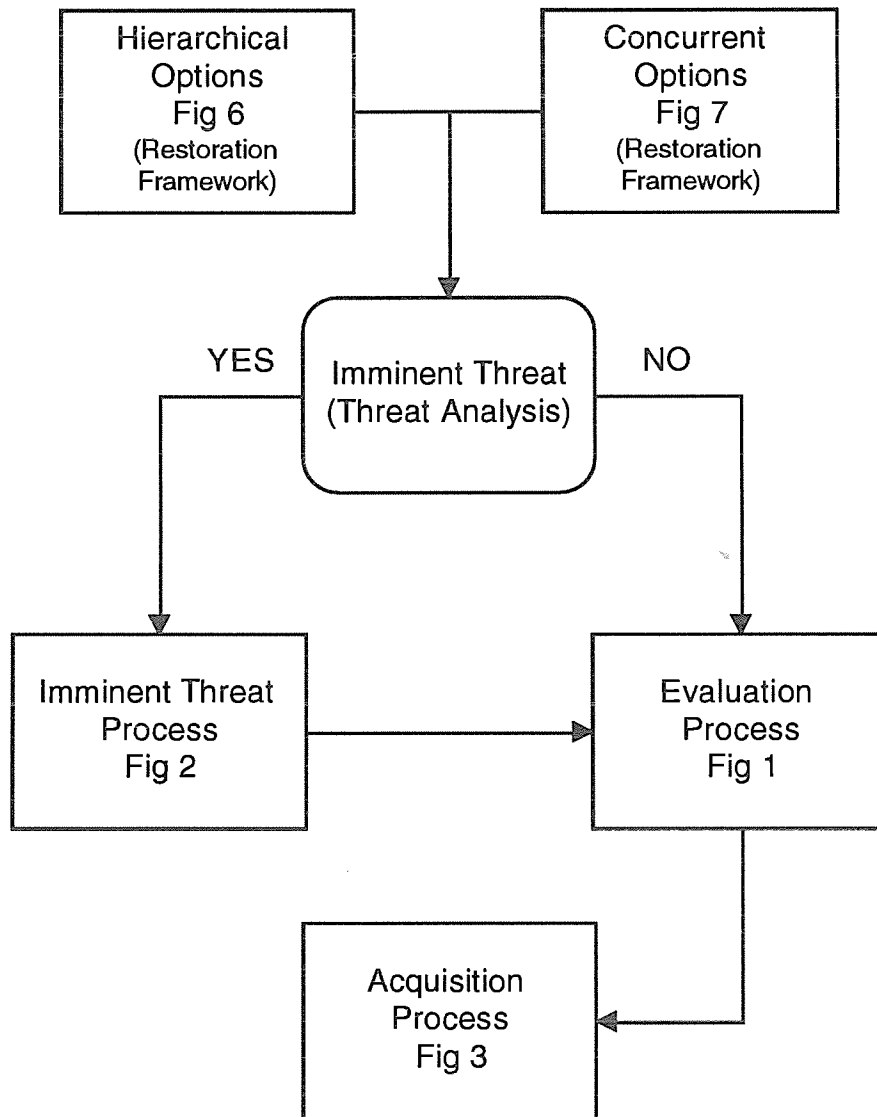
Hierarchical Options Fig 6 (Restoration Framework)

Concurrent Options Fig 7 (Restoration Framework)

Imminent Threat (Threat Analysis)

YES

NO

Imminent Threat Process Fig 2

Evaluation Process Fig 1

Acquisition Process Fig 3